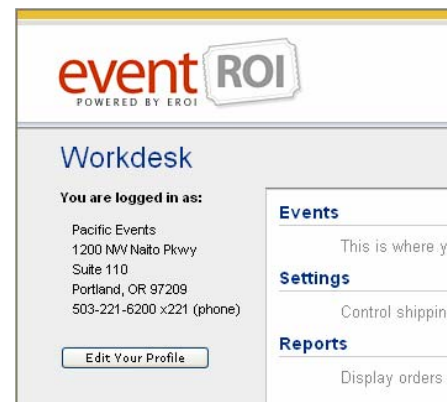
event ROI
POWERED BY EROI

Workdesk

You are logged in as:

Pacific Events
1200 NW Naito Pkwy
Suite 110
Portland, OR 97209
503-221-6200 x221 (phone)

Edit Your Profile

Events

This is where y

Settings

Control shippin

Reports

Display orders